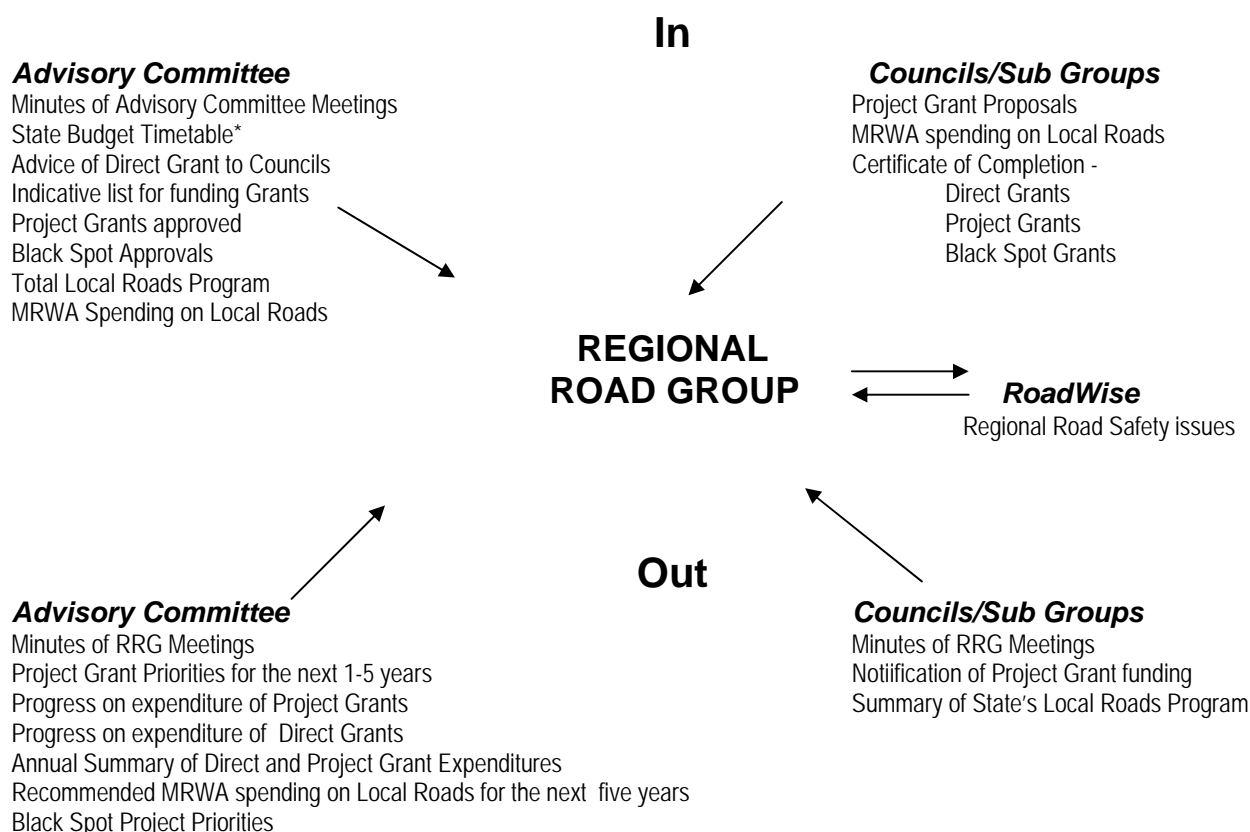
In

Advisory Committee
Minutes of Advisory Committee Meetings
State Budget Timetable*
Advice of Direct Grant to Councils
Indicative list for funding Grants
Project Grants approved
Black Spot Approvals
Total Local Roads Program
MRWA Spending on Local Roads

Councils/Sub Groups
Project Grant Proposals
MRWA spending on Local Roads
Certificate of Completion -
Direct Grants
Project Grants
Black Spot Grants

REGIONAL ROAD GROUP

RoadWise
Regional Road Safety issues

Out

Advisory Committee
Minutes of RRG Meetings
Project Grant Priorities for the next 1-5 years
Progress on expenditure of Project Grants
Progress on expenditure of Direct Grants
Annual Summary of Direct and Project Grant Expenditures
Recommended MRWA spending on Local Roads for the next five years
Black Spot Project Priorities

Councils/Sub Groups
Minutes of RRG Meetings
Notiification of Project Grant funding
Summary of State's Local Roads Program